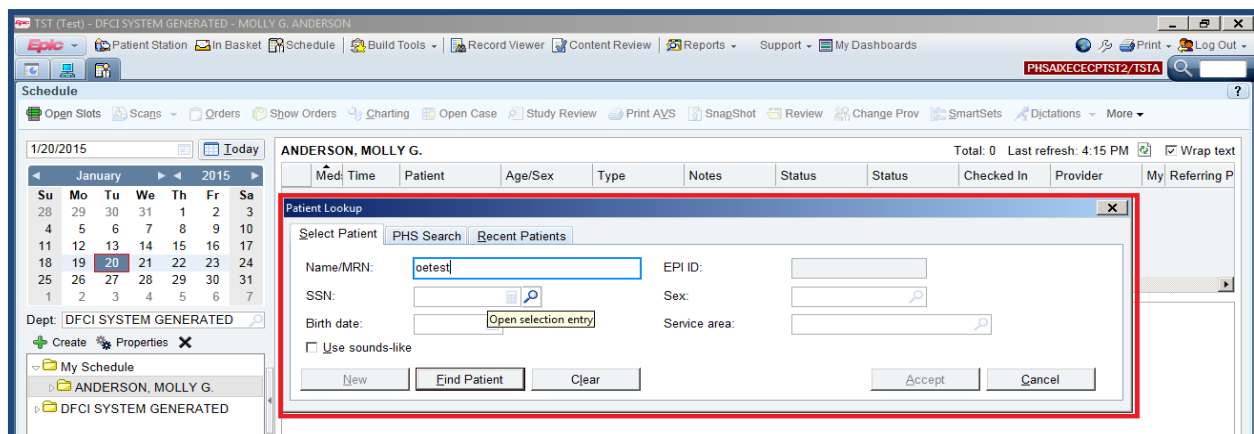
TST (Test) - DFCI SYSTEM GENERATED - MOLLY G. ANDERSON

Epic Patient Station In Basket Schedule Build Tools Record Viewer Content Review Reports Support My Dashboards Print Log Out

PHSAIXECECPTST2/TSTA

Schedule

Open Slots Scans Orders Show Orders Charting Open Case Study Review Print AVS SnapShot Review Change Prov SmartSets Dictations More

1/20/2015 Today

January 2015

| Su | Mo | Tu | We | Th | Fr | Sa |
|---|---|---|---|---|---|---|
| 28 | 29 | 30 | 31 | 1 | 2 | 3 |
| 4 | 5 | 6 | 7 | 8 | 9 | 10 |
| 11 | 12 | 13 | 14 | 15 | 16 | 17 |
| 18 | 19 | 20 | 21 | 22 | 23 | 24 |
| 25 | 26 | 27 | 28 | 29 | 30 | 31 |
| 1 | 2 | 3 | 4 | 5 | 6 | 7 |

Dept: DFCI SYSTEM GENERATED

Create Properties

My Schedule
ANDERSON, MOLLY G.
DFCI SYSTEM GENERATED

ANDERSON, MOLLY G. Total: 0 Last refresh: 4:15 PM Wrap text

| Med | Time | Patient | Age/Sex | Type | Notes | Status | Status | Checked In | Provider | My | Referring P |
|---|---|---|---|---|---|---|---|---|---|---|---|

Patient Lookup

Select Patient PHS Search Recent Patients

Name/MRN: oetest
EPI ID:
SSN:
Sex:
Open selection entry
Birth date:
Service area:
Use sounds-like

New Find Patient Clear Accept Cancel